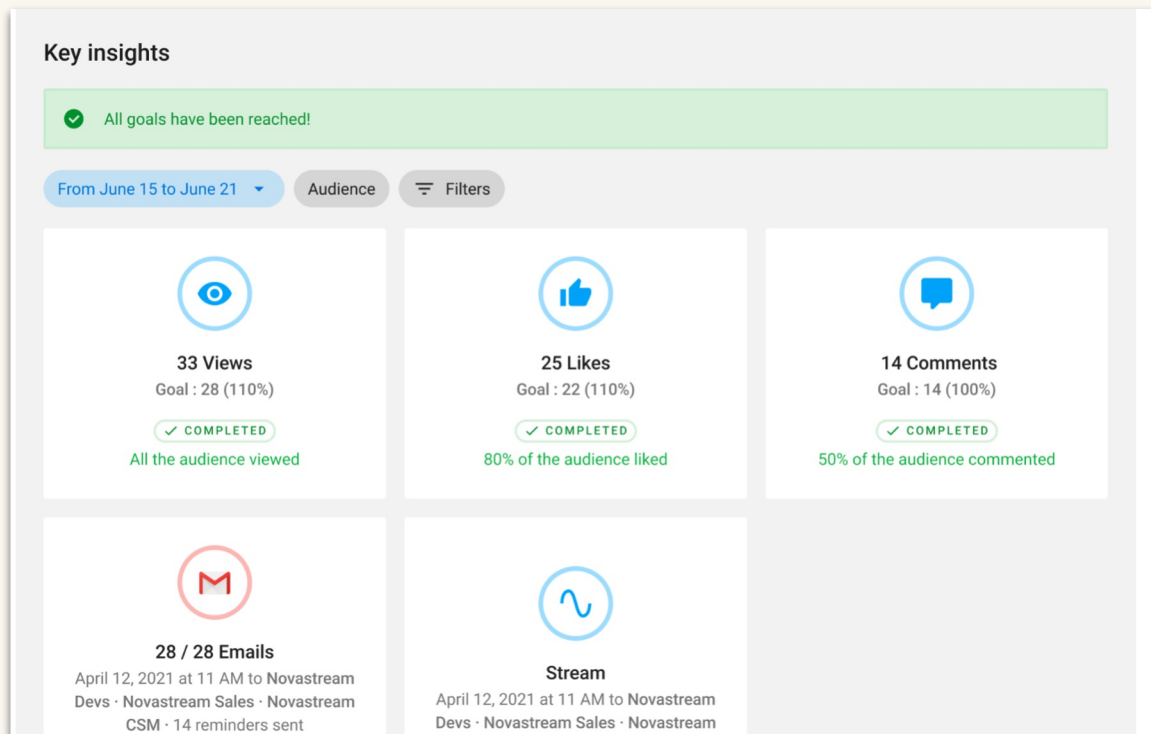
Key insights

All goals have been reached!

From June 15 to June 21

Audience

Filters

33 Views
Goal : 28 (110%)
COMPLETED
All the audience viewed

25 Likes
Goal : 22 (110%)
COMPLETED
80% of the audience liked

14 Comments
Goal : 14 (100%)
COMPLETED
50% of the audience commented

28 / 28 Emails
April 12, 2021 at 11 AM to Novastream Devs · Novastream Sales · Novastream CSM · 14 reminders sent

Stream
April 12, 2021 at 11 AM to Novastream Devs · Novastream Sales · Novastream